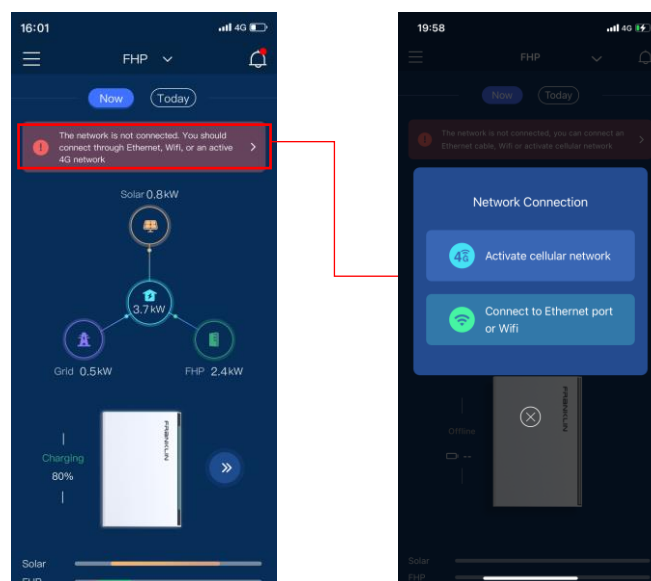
16:01 4G

FHP

Now Today

The network is not connected. You should connect through Ethernet, Wifi, or an active 4G network

Solar 0.8kW

3.7kW

Grid 0.5kW

FHP 2.4kW

FRANKLIN

Charging 80%

Solar

FHP

19:58 4G

FHP

Now Today

The network is not connected, you can connect an Ethernet cable, Wifi or activate cellular network

Network Connection

4G Activate cellular network

Connect to Ethernet port or Wifi

Offline

FRANKLIN

Solar

FHP